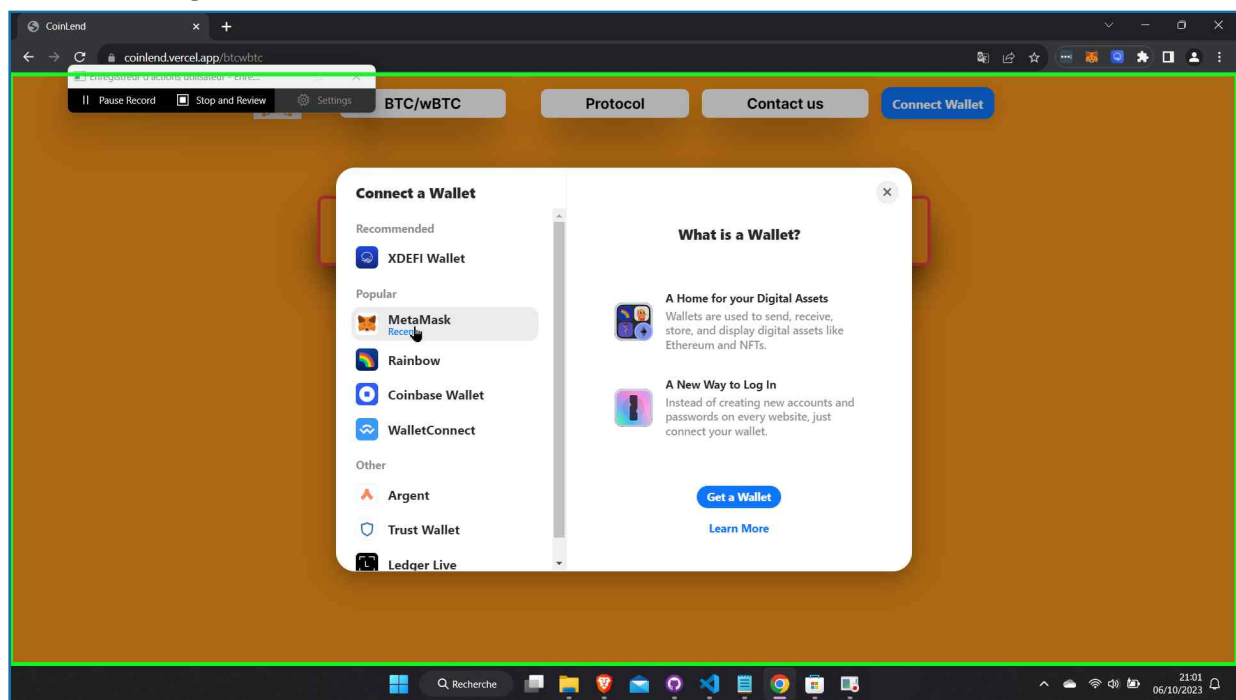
CoinLend
coinlend.vercel.app/btcwbtc
Enregistreur d'actions utilisateur – Enre...
Pause Record
Stop and Review
Settings
BTC/wBTC
Protocol
Contact us
Connect Wallet

Connect a Wallet
Recommended
XDEFI Wallet
Popular
MetaMask
Recent
Rainbow
Coinbase Wallet
WalletConnect
Other
Argent
Trust Wallet
Ledger Live

What is a Wallet?
A Home for your Digital Assets
Wallets are used to send, receive, store, and display digital assets like Ethereum and NFTs.
A New Way to Log In
Instead of creating new accounts and passwords on every website, just connect your wallet.
Get a Wallet
Learn More

Recherche
21:01
06/10/2023